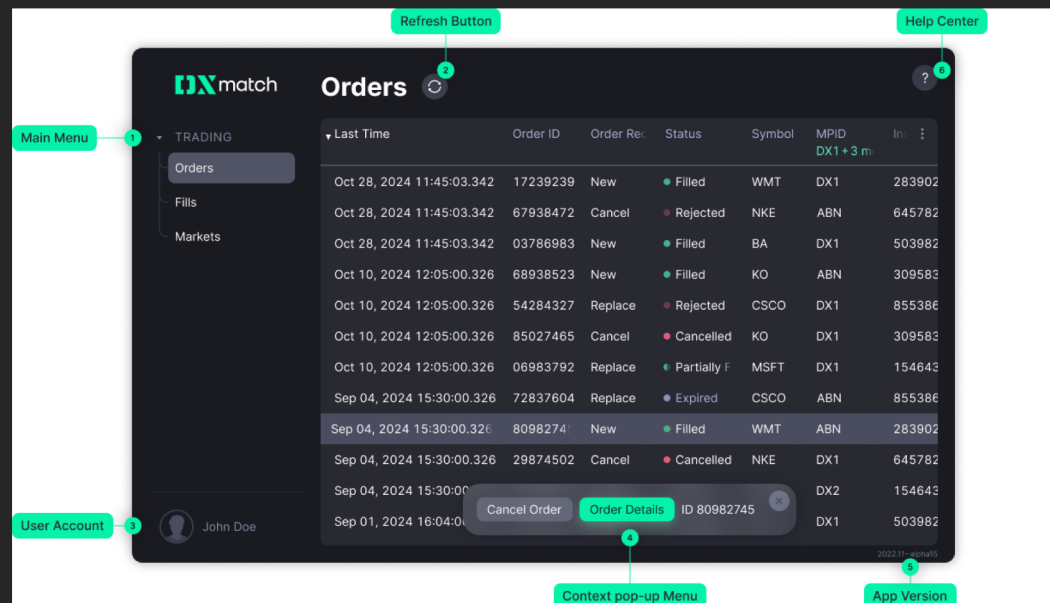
Refresh Button

Help Center

DXmatch

Orders

2

6

?

Main Menu

1

TRADING

Orders

Fills

Markets

| Last Time | Order ID | Order Rec | Status | Symbol | MPID DX1 + 3 m | Ins |
|---|---|---|---|---|---|---|
| Oct 28, 2024 11:45:03.342 | 17239239 | New | Filled | WMT | DX1 | 283902 |
| Oct 28, 2024 11:45:03.342 | 67938472 | Cancel | Rejected | NKE | ABN | 645782 |
| Oct 28, 2024 11:45:03.342 | 03786983 | New | Filled | BA | DX1 | 503982 |
| Oct 10, 2024 12:05:00.326 | 68938523 | New | Filled | KO | ABN | 309583 |
| Oct 10, 2024 12:05:00.326 | 54284327 | Replace | Rejected | CSCO | DX1 | 855386 |
| Oct 10, 2024 12:05:00.326 | 85027465 | Cancel | Cancelled | KO | DX1 | 309583 |
| Oct 10, 2024 12:05:00.326 | 06983792 | Replace | Partially F | MSFT | DX1 | 154643 |
| Sep 04, 2024 15:30:00.326 | 72837604 | Replace | Expired | CSCO | ABN | 855386 |
| Sep 04, 2024 15:30:00.326 | 80982745 | New | Filled | WMT | ABN | 283902 |
| Sep 04, 2024 15:30:00.326 | 29874502 | Cancel | Cancelled | NKE | DX1 | 645782 |
| Sep 04, 2024 15:30:00 | | | | | DX2 | 154643 |
| Sep 01, 2024 16:04:0 | | | | | DX1 | 503982 |

Cancel Order Order Details ID 80982745 ×

User Account

3

John Doe

2022.11-alpha15

4

5

Context pop-up Menu

App Version